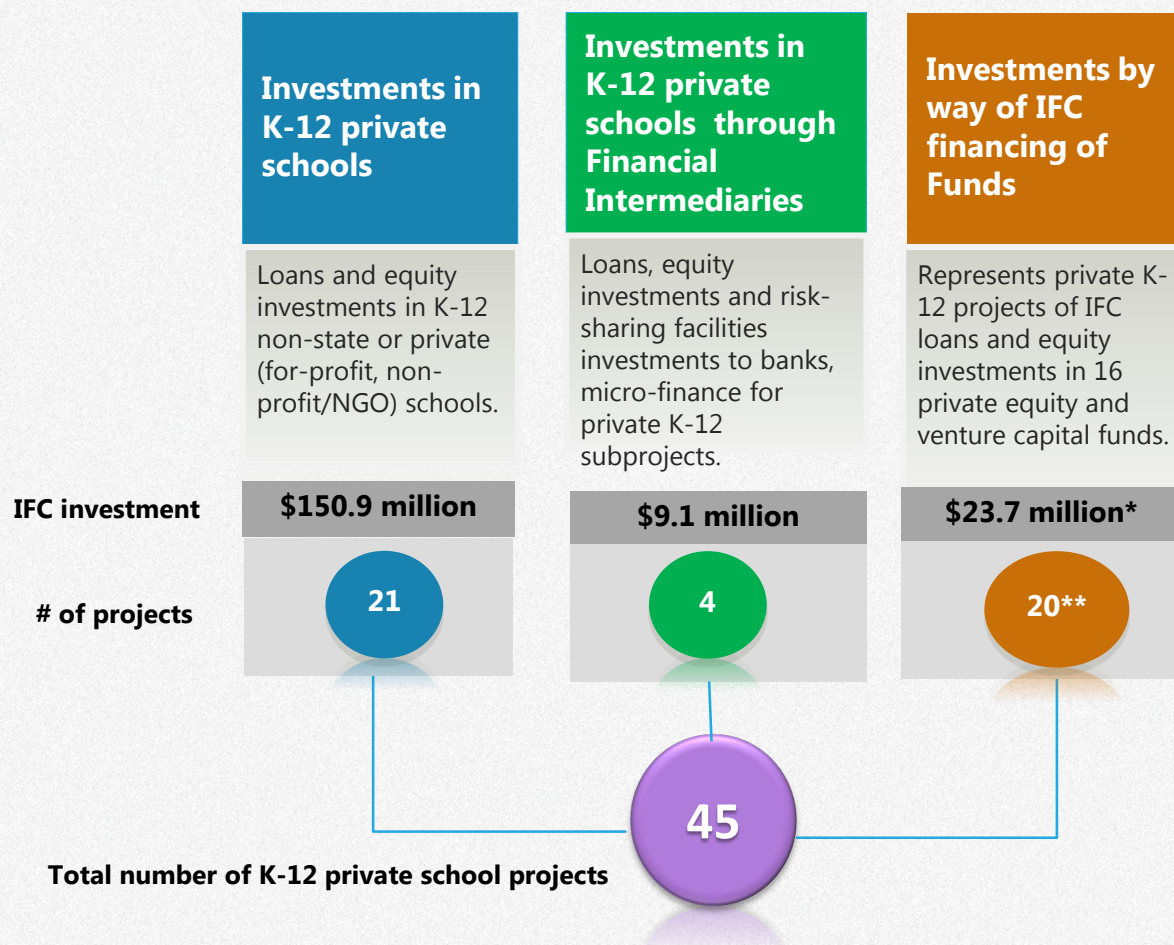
Investments in K-12 private schools

Loans and equity investments in K-12 non-state or private (for-profit, non-profit/NGO) schools.

Investments in K-12 private schools through Financial Intermediaries

Loans, equity investments and risk-sharing facilities investments to banks, micro-finance for private K-12 subprojects.

Investments by way of IFC financing of Funds

Represents private K-12 projects of IFC loans and equity investments in 16 private equity and venture capital funds.

IFC investment

\$150.9 million

\$9.1 million

\$23.7 million*

# of projects

21

4

20**

45

Total number of K-12 private school projects